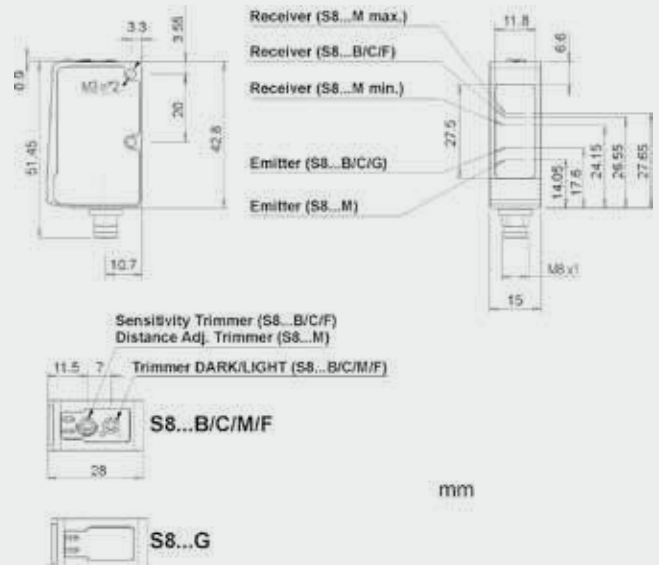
3.3
3.55
0.9
M3 x72
20
51.45
42.8
10.7

Receiver (S8...M max.)
Receiver (S8...B/C/F)
Receiver (S8...M min.)
Emitter (S8...B/C/G)
Emitter (S8...M)

11.8
6.6
27.5
14.05
17.6
24.15
26.55
27.65
M8 x1
15

Sensitivity Trimmer (S8...B/C/F)
Distance Adj. Trimmer (S8...M)
11.5
7
Trimmer DARK/LIGHT (S8...B/C/M/F)
S8...B/C/M/F
28

mm

S8...G